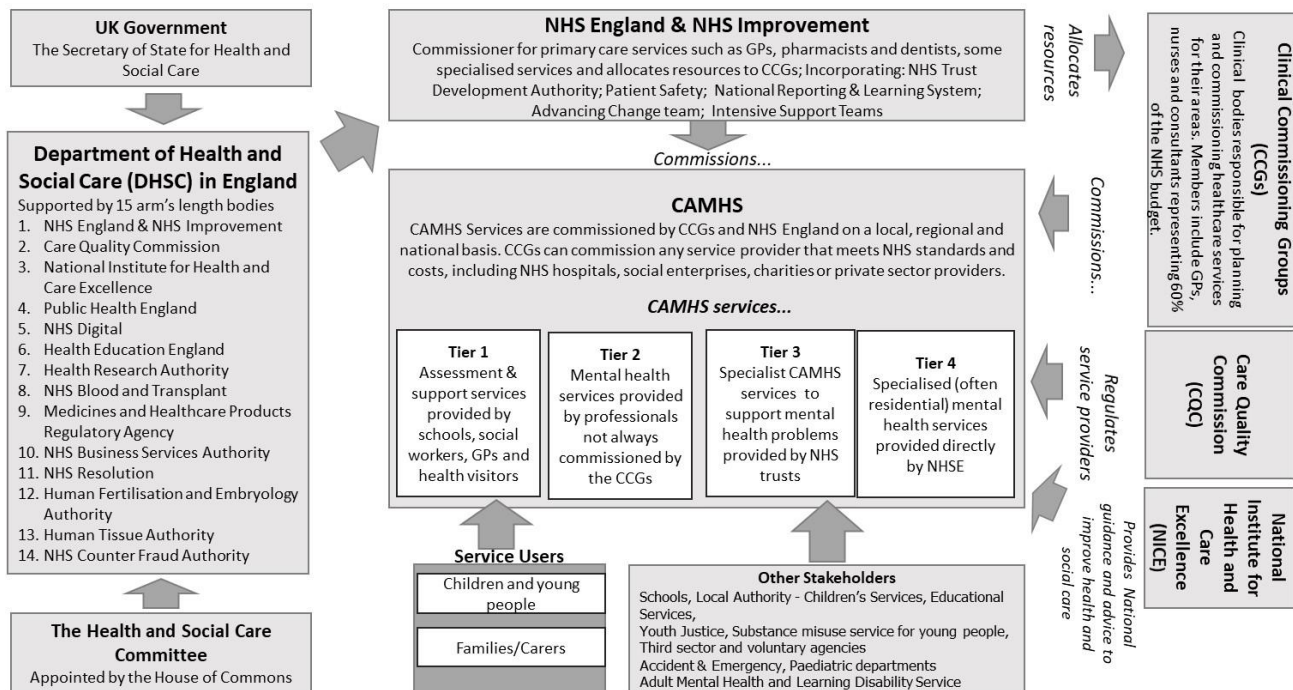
**UK Government**
The Secretary of State for Health and Social Care

**Department of Health and Social Care (DHSC) in England**
Supported by 15 arm's length bodies
1. NHS England & NHS Improvement
2. Care Quality Commission
3. National Institute for Health and Care Excellence
4. Public Health England
5. NHS Digital
6. Health Education England
7. Health Research Authority
8. NHS Blood and Transplant
9. Medicines and Healthcare Products Regulatory Agency
10. NHS Business Services Authority
11. NHS Resolution
12. Human Fertilisation and Embryology Authority
13. Human Tissue Authority
14. NHS Counter Fraud Authority

**The Health and Social Care Committee**
Appointed by the House of Commons

**NHS England & NHS Improvement**
Commissioner for primary care services such as GPs, pharmacists and dentists, some specialised services and allocates resources to CCGs; Incorporating: NHS Trust Development Authority; Patient Safety; National Reporting & Learning System; Advancing Change team; Intensive Support Teams

*Allocates resources*

*Commissions...*

**CAMHS**
CAMHS Services are commissioned by CCGs and NHS England on a local, regional and national basis. CCGs can commission any service provider that meets NHS standards and costs, including NHS hospitals, social enterprises, charities or private sector providers.

***CAMHS services...***

| Tier 1 | Tier 2 | Tier 3 | Tier 4 |
|---|---|---|---|
| Assessment & support services provided by schools, social workers, GPs and health visitors | Mental health services provided by professionals not always commissioned by the CCGs | Specialist CAMHS services to support mental health problems provided by NHS trusts | Specialised (often residential) mental health services provided directly by NHSE |

**Service Users**
Children and young people
Families/Carers

**Other Stakeholders**
Schools, Local Authority - Children's Services, Educational Services,
Youth Justice, Substance misuse service for young people,
Third sector and voluntary agencies
Accident & Emergency, Paediatric departments
Adult Mental Health and Learning Disability Service

**Clinical Commissioning Groups (CCGs)**
Clinical bodies responsible for planning and commissioning healthcare services for their areas. Members include GPs, nurses and consultants representing 60% of the NHS budget.

*Commissions...*

**Care Quality Commission (CQC)**

*Regulates service providers*

**National Institute for Health and Care Excellence (NICE)**

*Provides National guidance and advice to improve health and social care*